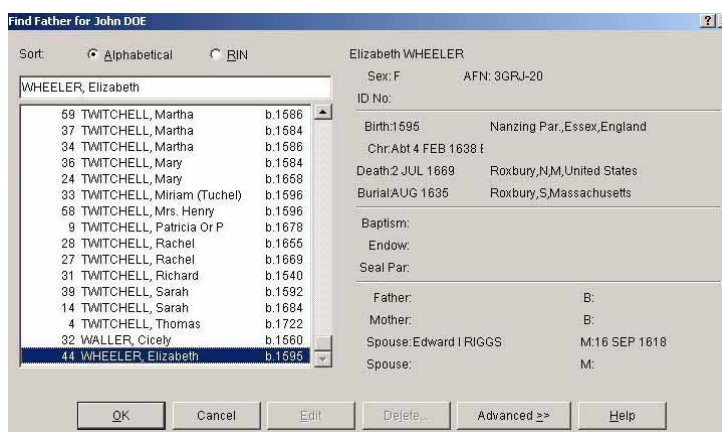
Find Father for John DOE

?

Sort: Alphabetical RIN

WHEELER, Elizabeth

| | | |
|---|---|---|
| 59 | TWITCHELL, Martha | b.1586 |
| 37 | TWITCHELL, Martha | b.1584 |
| 34 | TWITCHELL, Martha | b.1586 |
| 36 | TWITCHELL, Mary | b.1584 |
| 24 | TWITCHELL, Mary | b.1658 |
| 33 | TWITCHELL, Miriam (Tuchel) | b.1596 |
| 58 | TWITCHELL, Mrs. Henry | b.1596 |
| 9 | TWITCHELL, Patricia Or P | b.1678 |
| 28 | TWITCHELL, Rachel | b.1655 |
| 27 | TWITCHELL, Rachel | b.1669 |
| 31 | TWITCHELL, Richard | b.1540 |
| 39 | TWITCHELL, Sarah | b.1592 |
| 14 | TWITCHELL, Sarah | b.1684 |
| 4 | TWITCHELL, Thomas | b.1722 |
| 32 | WALLER, Cicely | b.1560 |
| 44 | WHEELER, Elizabeth | b.1595 |

Elizabeth WHEELER

Sex: F AFN: 3GRJ-20

ID No:

Birth:1595 Nanzing Par.,Essex,England

Chr:Abt 4 FEB 1638 E

Death:2 JUL 1669 Roxbury,N,M,United States

Burial:AUG 1635 Roxbury,S,Massachusetts

Baptism:

Endow:

Seal Par:

Father: B:

Mother: B:

Spouse: Edward I RIGGS M:16 SEP 1618

Spouse: M:

OK Cancel Edit Delete... Advanced >> Help